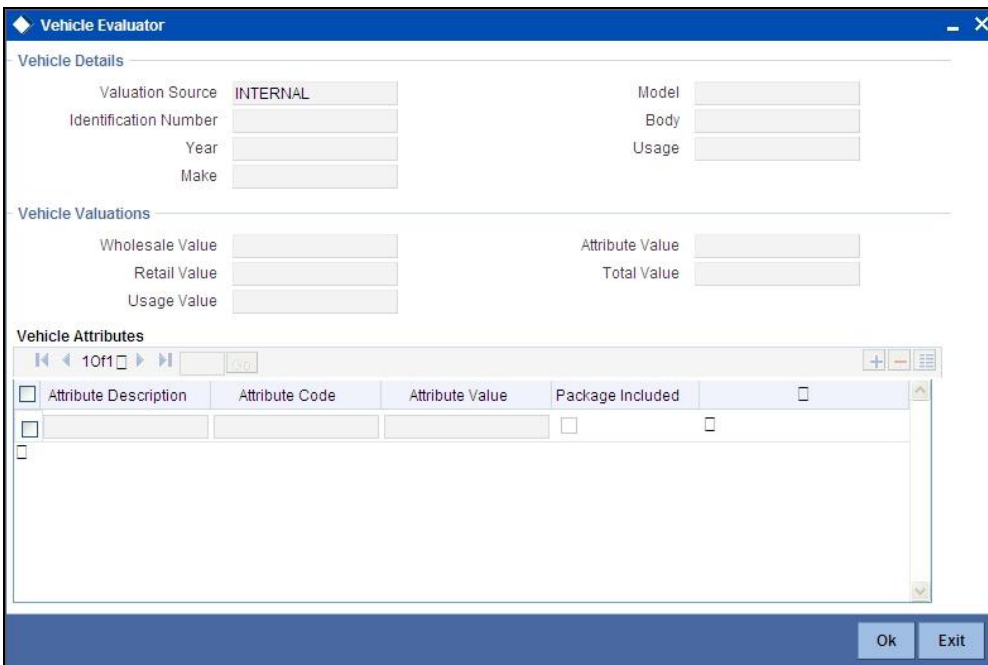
Vehicle Evaluator

Vehicle Details

Valuation Source INTERNAL
Identification Number
Year
Make
Model
Body
Usage

Vehicle Valuations

Wholesale Value
Retail Value
Usage Value
Attribute Value
Total Value

Vehicle Attributes

1 Of 1 Go

| Attribute Description | Attribute Code | Attribute Value | Package Included |
|---|---|---|---|
| | | | |

Ok Exit